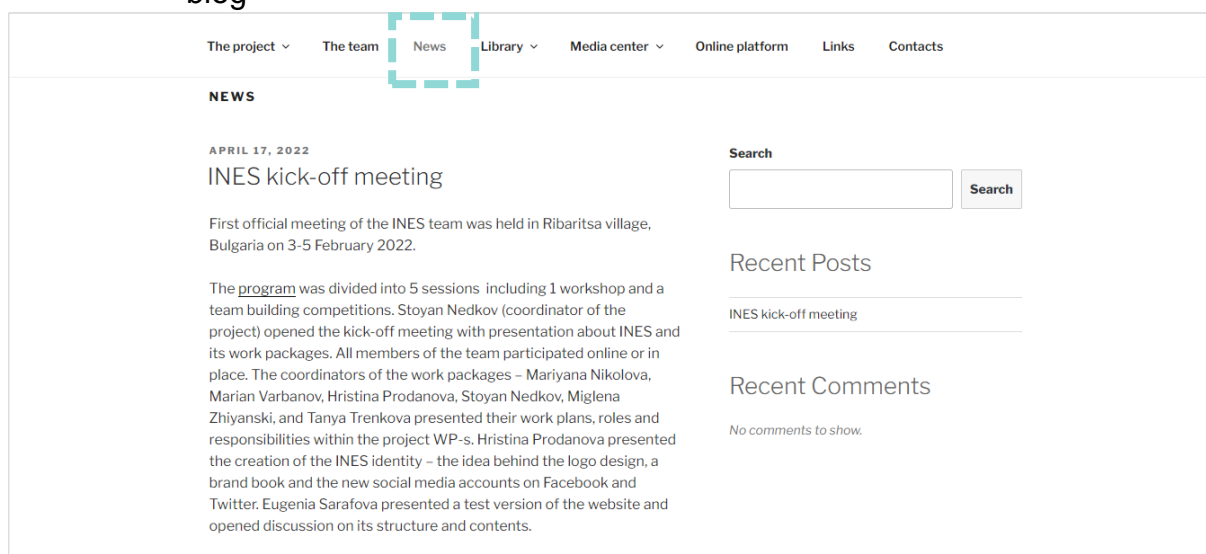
blog

The project ⌄ The team News Library ⌄ Media center ⌄ Online platform Links Contacts

NEWS

APRIL 17, 2022

INES kick-off meeting

First official meeting of the INES team was held in Ribaritsa village, Bulgaria on 3-5 February 2022.

The program was divided into 5 sessions including 1 workshop and a team building competitions. Stoyan Nedkov (coordinator of the project) opened the kick-off meeting with presentation about INES and its work packages. All members of the team participated online or in place. The coordinators of the work packages – Mariyana Nikolova, Marian Varbanov, Hristina Prodanova, Stoyan Nedkov, Miglena Zhiyanski, and Tanya Trenkova presented their work plans, roles and responsibilities within the project WP-s. Hristina Prodanova presented the creation of the INES identity – the idea behind the logo design, a brand book and the new social media accounts on Facebook and Twitter. Eugenia Sarafova presented a test version of the website and opened discussion on its structure and contents.

Search

Search

Recent Posts

INES kick-off meeting

Recent Comments

No comments to show.